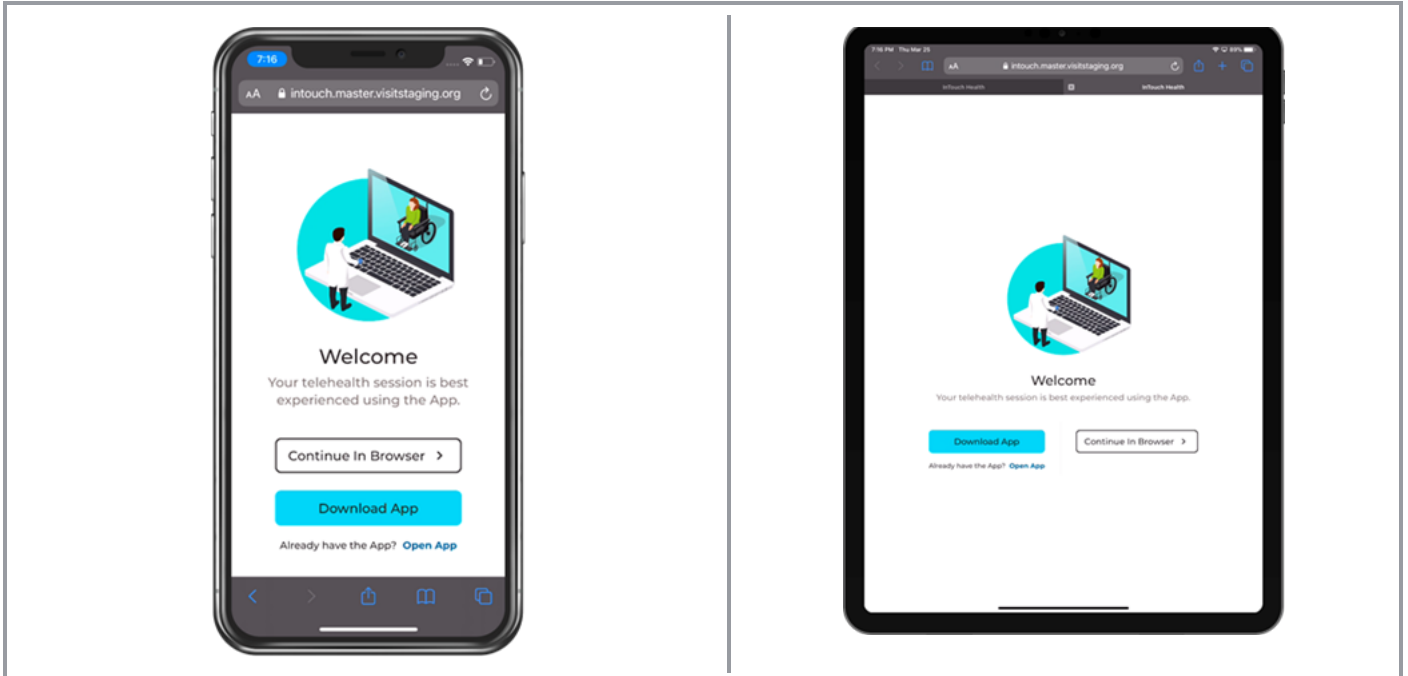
7:16

AA intouch.master.visitstaging.org

Welcome

Your telehealth session is best experienced using the App.

Continue In Browser >

Download App

Already have the App? Open App

7:16 PM Thu Mar 25

AA intouch.master.visitstaging.org

InTouch Health

InTouch Health

Welcome

Your telehealth session is best experienced using the App.

Download App

Continue In Browser >

Already have the App? Open App